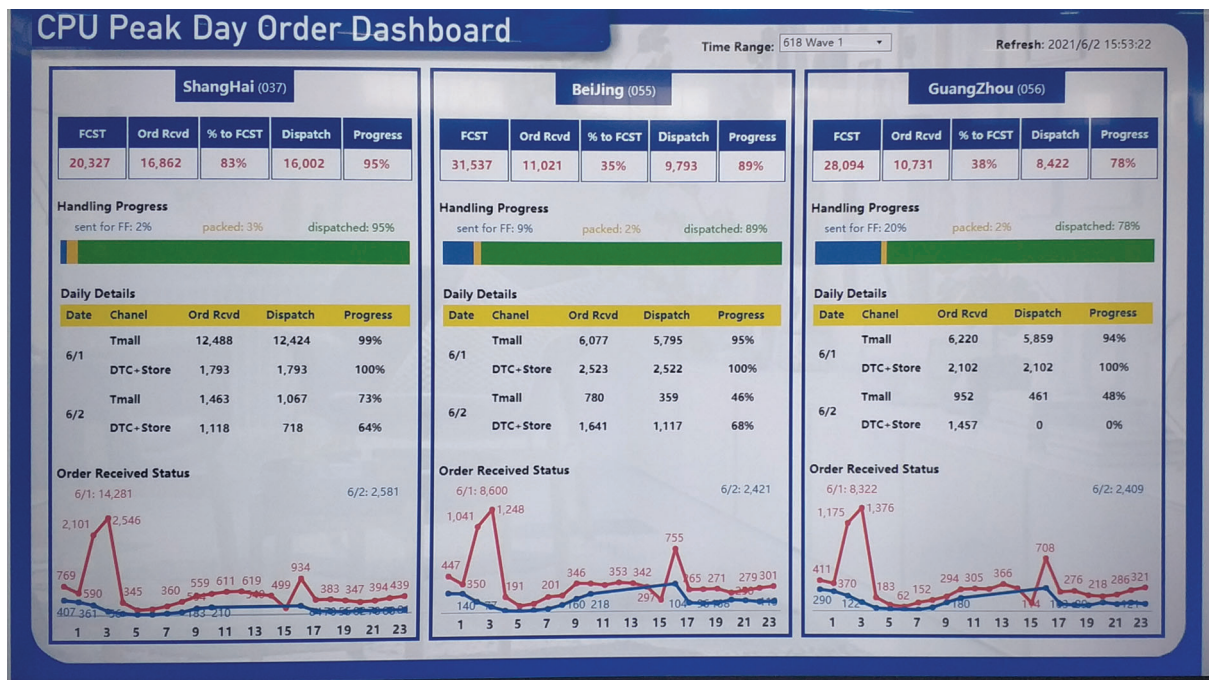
CPU Peak Day Order Dashboard

Time Range: 618 Wave 1

Refresh: 2021/6/2 15:53:22

ShangHai (037)

| FCST | Ord Rcvd | % to FCST | Dispatch | Progress |
|---|---|---|---|---|
| 20,327 | 16,862 | 83% | 16,002 | 95% |

Handling Progress

sent for FF: 2% packed: 3% dispatched: 95%

Daily Details

| Date | Chanel | Ord Rcvd | Dispatch | Progress |
|---|---|---|---|---|
| 6/1 | Tmall | 12,488 | 12,424 | 99% |
| | DTC+Store | 1,793 | 1,793 | 100% |
| 6/2 | Tmall | 1,463 | 1,067 | 73% |
| | DTC+Store | 1,118 | 718 | 64% |

Order Received Status

6/1: 14,281

6/2: 2,581

769 2,101 2,546 590 345 360 559 611 619 499 934 383 347 394 439 407 361 183 210

1 3 5 7 9 11 13 15 17 19 21 23

BeiJing (055)

| FCST | Ord Rcvd | % to FCST | Dispatch | Progress |
|---|---|---|---|---|
| 31,537 | 11,021 | 35% | 9,793 | 89% |

Handling Progress

sent for FF: 9% packed: 2% dispatched: 89%

Daily Details

| Date | Chanel | Ord Rcvd | Dispatch | Progress |
|---|---|---|---|---|
| 6/1 | Tmall | 6,077 | 5,795 | 95% |
| | DTC+Store | 2,523 | 2,522 | 100% |
| 6/2 | Tmall | 780 | 359 | 46% |
| | DTC+Store | 1,641 | 1,117 | 68% |

Order Received Status

6/1: 8,600

6/2: 2,421

447 1,041 1,248 350 191 201 346 353 342 297 755 165 271 279 301 140 160 218 104

1 3 5 7 9 11 13 15 17 19 21 23

GuangZhou (056)

| FCST | Ord Rcvd | % to FCST | Dispatch | Progress |
|---|---|---|---|---|
| 28,094 | 10,731 | 38% | 8,422 | 78% |

Handling Progress

sent for FF: 20% packed: 2% dispatched: 78%

Daily Details

| Date | Chanel | Ord Rcvd | Dispatch | Progress |
|---|---|---|---|---|
| 6/1 | Tmall | 6,220 | 5,859 | 94% |
| | DTC+Store | 2,102 | 2,102 | 100% |
| 6/2 | Tmall | 952 | 461 | 48% |
| | DTC+Store | 1,457 | 0 | 0% |

Order Received Status

6/1: 8,322

6/2: 2,409

411 1,175 1,376 370 183 62 152 294 305 366 708 276 218 286 321 290 122 180 114

1 3 5 7 9 11 13 15 17 19 21 23